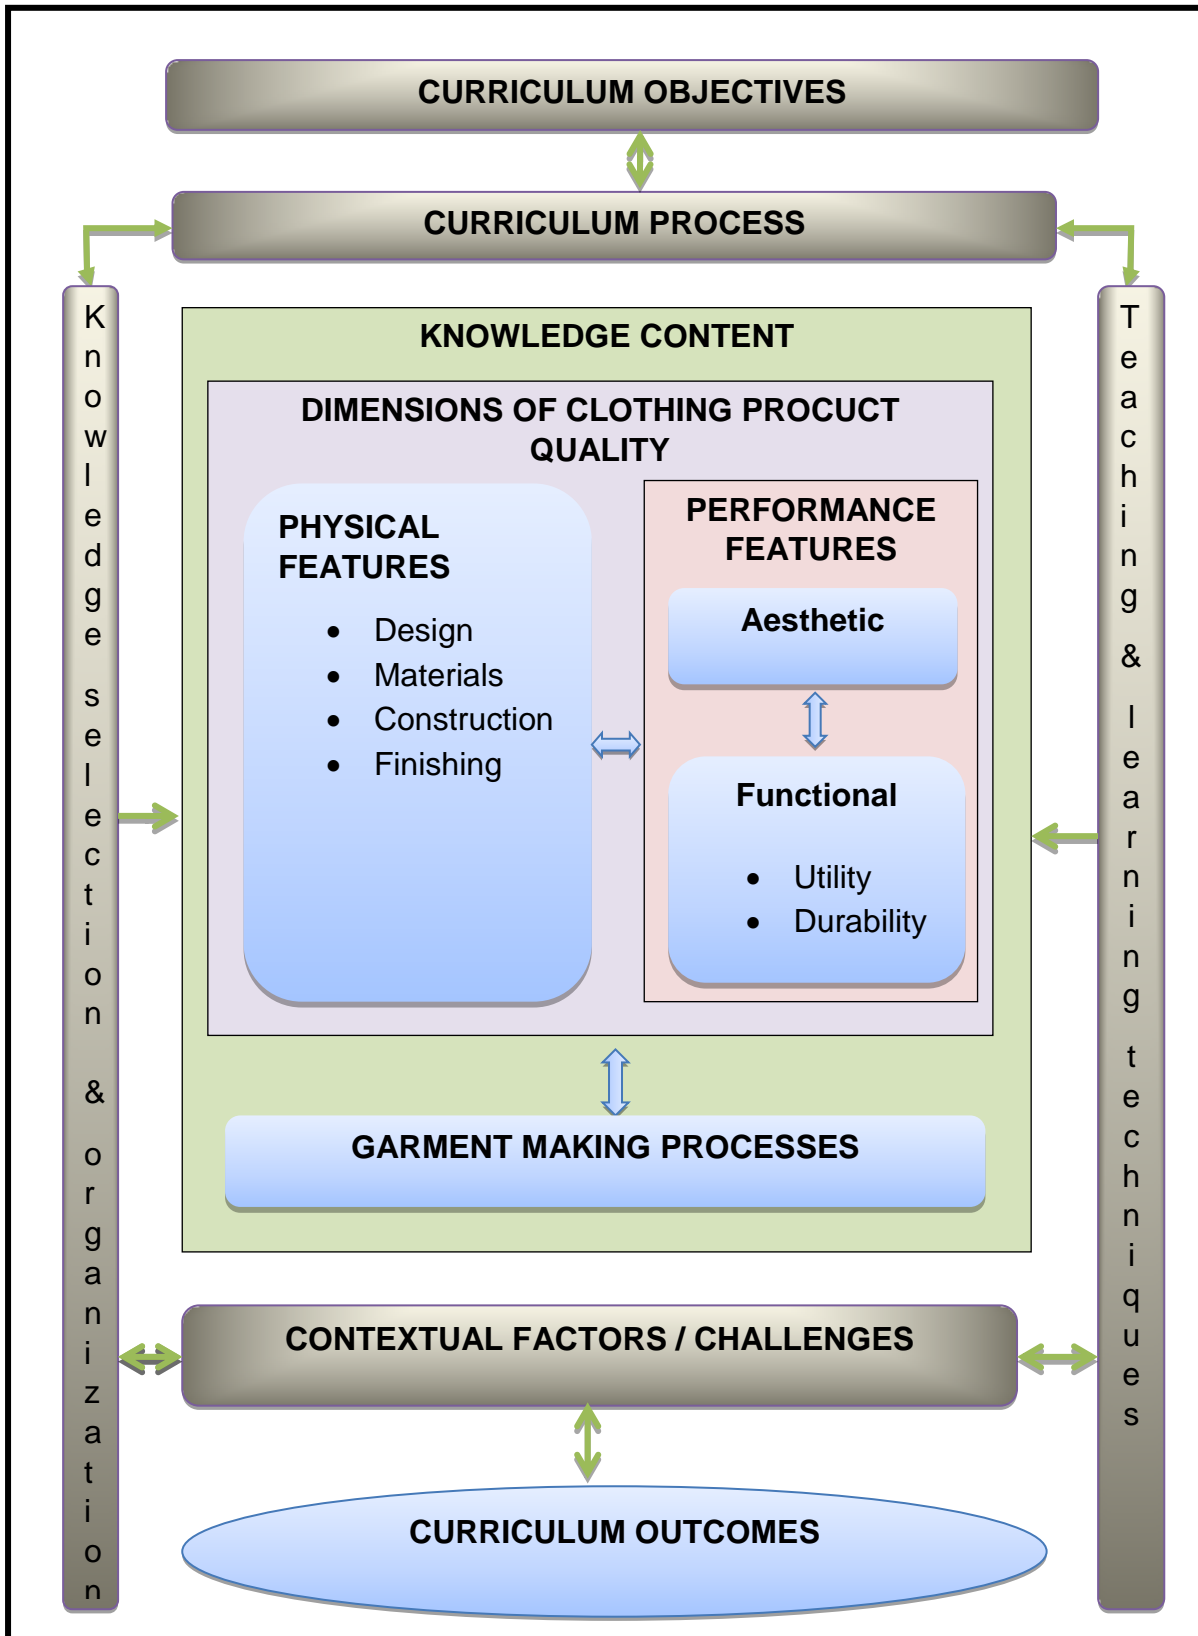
CURRICULUM OBJECTIVES

CURRICULUM PROCESS

Knowledge selection & organization

Teaching & learning techniques

KNOWLEDGE CONTENT

DIMENSIONS OF CLOTHING PROCUCT QUALITY

PHYSICAL FEATURES

- Design
- Materials
- Construction
- Finishing

PERFORMANCE FEATURES

Aesthetic

Functional

- Utility
- Durability

GARMENT MAKING PROCESSES

CONTEXTUAL FACTORS / CHALLENGES

CURRICULUM OUTCOMES